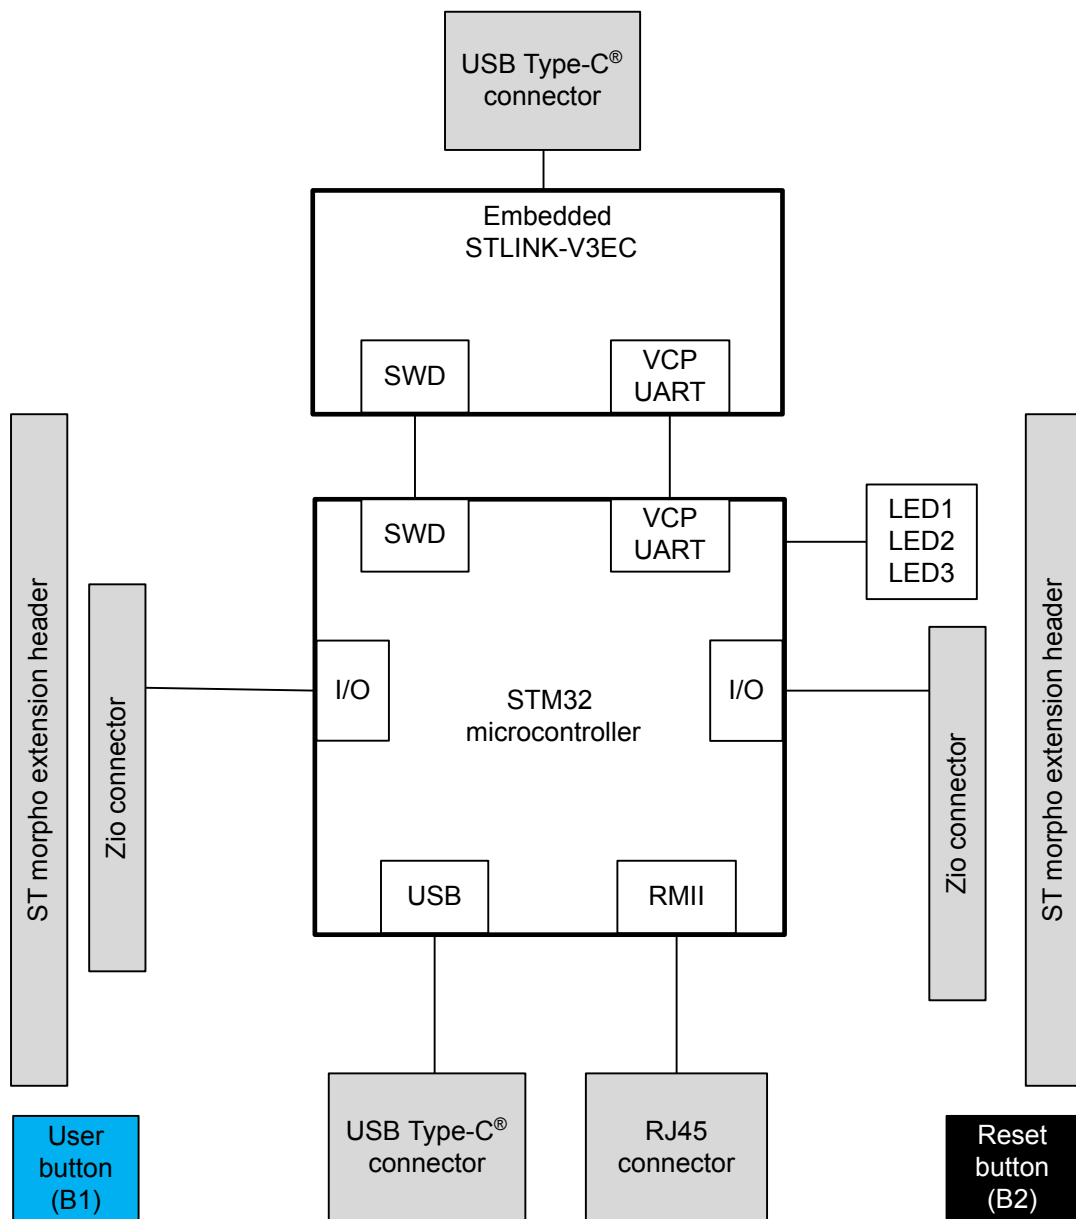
USB Type-C® connector

Embedded STLINK-V3EC

SWD

VCP UART

SWD

VCP UART

LED1
LED2
LED3

ST morpho extension header

Zio connector

I/O

STM32 microcontroller

I/O

Zio connector

ST morpho extension header

USB

RMII

User button (B1)

USB Type-C® connector

RJ45 connector

Reset button (B2)